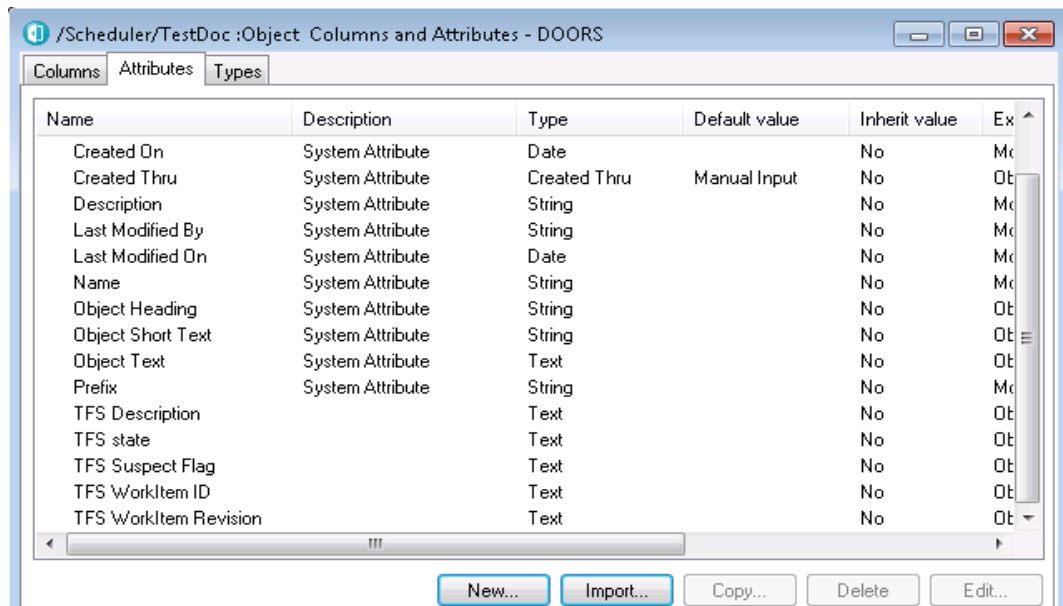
/Scheduler/TestDoc :Object Columns and Attributes - DOORS

Columns | Attributes | Types

| Name | Description | Type | Default value | Inherit value | Ex |
|---|---|---|---|---|---|
| Created On | System Attribute | Date | | No | Mo |
| Created Thru | System Attribute | Created Thru | Manual Input | No | Ob |
| Description | System Attribute | String | | No | Mo |
| Last Modified By | System Attribute | String | | No | Mo |
| Last Modified On | System Attribute | Date | | No | Mo |
| Name | System Attribute | String | | No | Mo |
| Object Heading | System Attribute | String | | No | Ob |
| Object Short Text | System Attribute | String | | No | Ob |
| Object Text | System Attribute | Text | | No | Ob |
| Prefix | System Attribute | String | | No | Mo |
| TFS Description | | Text | | No | Ob |
| TFS state | | Text | | No | Ob |
| TFS Suspect Flag | | Text | | No | Ob |
| TFS WorkItem ID | | Text | | No | Ob |
| TFS WorkItem Revision | | Text | | No | Ob |

New... | Import... | Copy... | Delete | Edit...